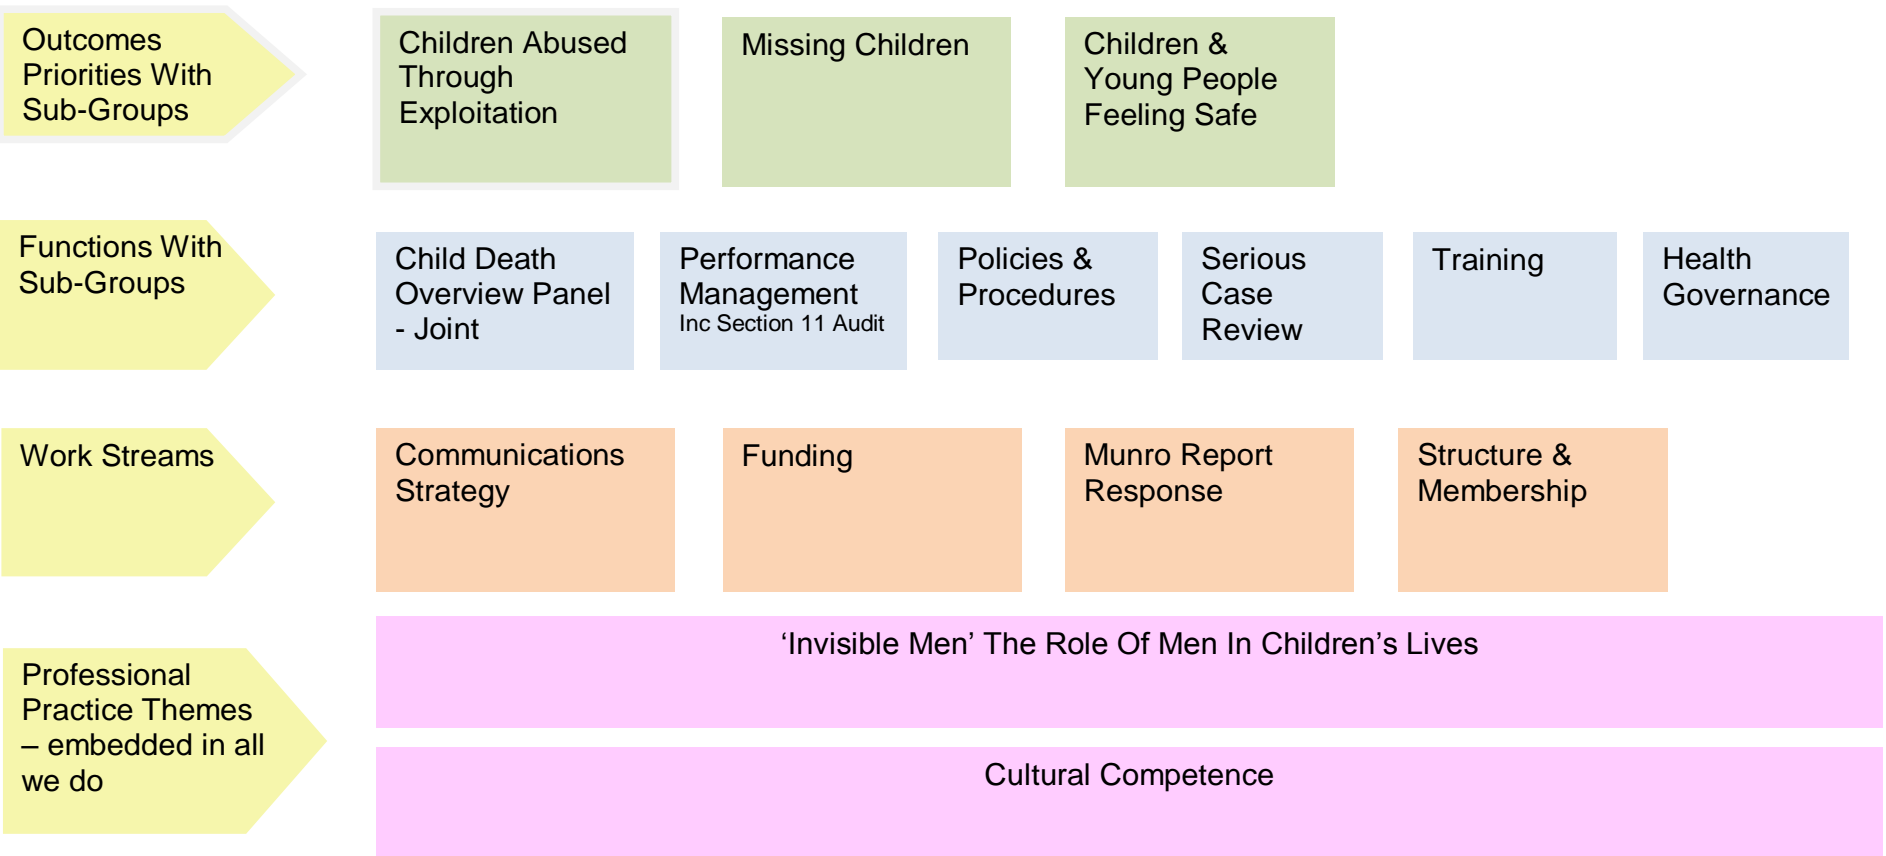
Outcomes Priorities With Sub-Groups

Children Abused Through Exploitation

Missing Children

Children & Young People Feeling Safe

Functions With Sub-Groups

Child Death Overview Panel - Joint

Performance Management
Inc Section 11 Audit

Policies & Procedures

Serious Case Review

Training

Health Governance

Work Streams

Communications Strategy

Funding

Munro Report Response

Structure & Membership

Professional Practice Themes – embedded in all we do

‘Invisible Men’ The Role Of Men In Children’s Lives

Cultural Competence